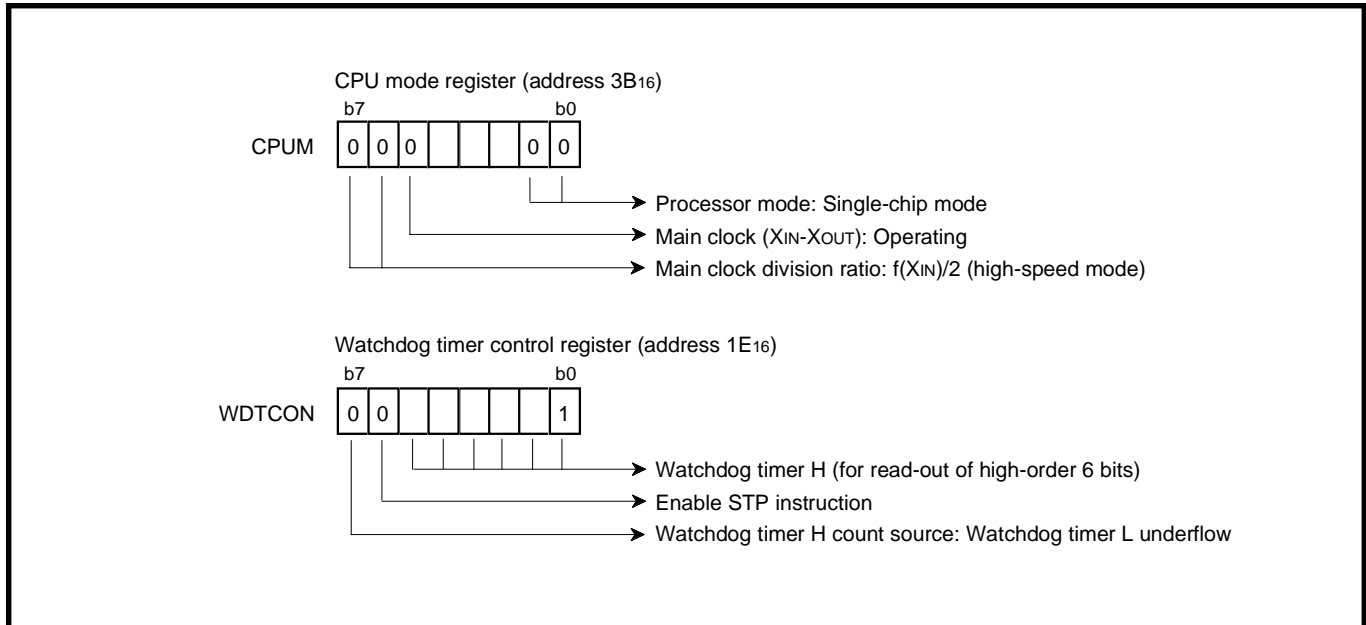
CPU mode register (address $3B_{16}$)

b7 b0

CPUM

| 0 | 0 | 0 |  |  |  | 0 | 0 |
|---|---|---|---|---|---|---|---|

Processor mode: Single-chip mode

Main clock ($X_{IN}$-$X_{OUT}$): Operating

Main clock division ratio: $f(X_{IN})/2$ (high-speed mode)

Watchdog timer control register (address $1E_{16}$)

b7 b0

WDTCON

| 0 | 0 |  |  |  |  |  | 1 |
|---|---|---|---|---|---|---|---|

Watchdog timer H (for read-out of high-order 6 bits)

Enable STP instruction

Watchdog timer H count source: Watchdog timer L underflow